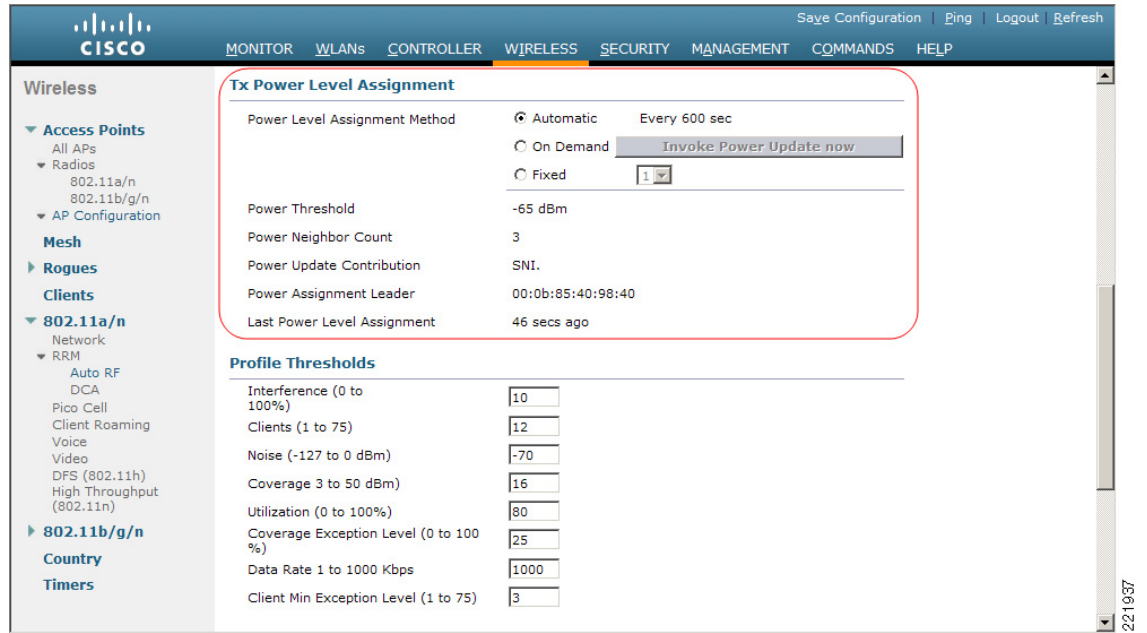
cisco

Save Configuration | Ping | Logout | Refresh

MONITOR WLANs CONTROLLER WIRELESS SECURITY MANAGEMENT COMMANDS HELP

Wireless

Access Points
All APs
Radios
802.11a/n
802.11b/g/n
AP Configuration

Mesh

Rogues

Clients

802.11a/n
Network
RRM
Auto RF
DCA
Pico Cell
Client Roaming
Voice
Video
DFS (802.11h)
High Throughput (802.11n)

802.11b/g/n

Country

Timers

Tx Power Level Assignment

| | |
|---|---|
| Power Level Assignment Method | Automatic Every 600 sec |
| | On Demand Invoke Power Update now |
| | Fixed 1 |
| Power Threshold | -65 dBm |
| Power Neighbor Count | 3 |
| Power Update Contribution | SNI. |
| Power Assignment Leader | 00:0b:85:40:98:40 |
| Last Power Level Assignment | 46 secs ago |

Profile Thresholds

| | |
|---|---|
| Interference (0 to 100%) | 10 |
| Clients (1 to 75) | 12 |
| Noise (-127 to 0 dBm) | -70 |
| Coverage 3 to 50 dBm) | 16 |
| Utilization (0 to 100%) | 80 |
| Coverage Exception Level (0 to 100 %) | 25 |
| Data Rate 1 to 1000 Kbps | 1000 |
| Client Min Exception Level (1 to 75) | 3 |

221937